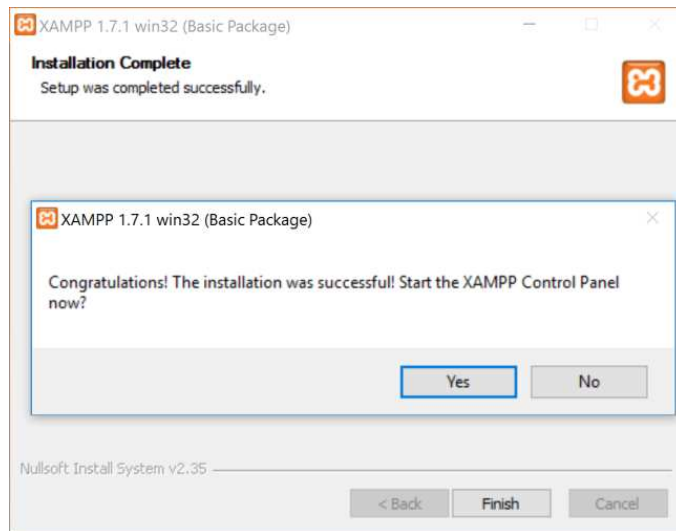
XAMPP 1.7.1 win32 (Basic Package)

Installation Complete

Setup was completed successfully.

XAMPP 1.7.1 win32 (Basic Package)

Congratulations! The installation was successful! Start the XAMPP Control Panel now?

Yes

No

Nullsoft Install System v2.35

< Back

Finish

Cancel